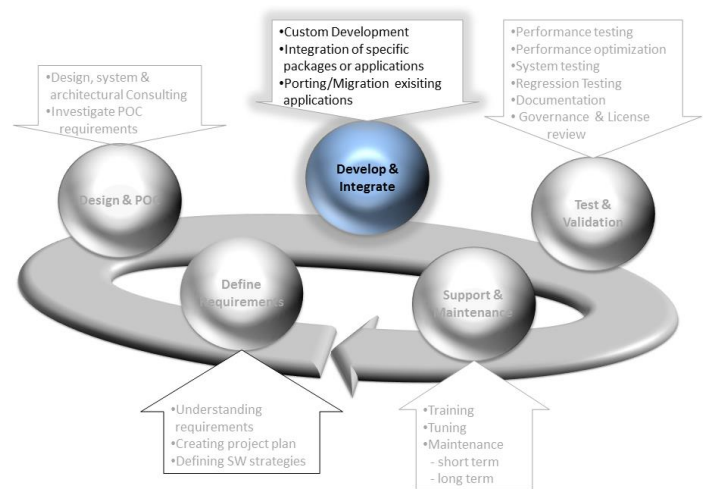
•Design, system & architectural Consulting
•Investigate POC requirements

•Custom Development
•Integration of specific packages or applications
•Porting/Migration exisiting applications

•Performance testing
•Performance optimization
•System testing
•Regression Testing
•Documentation
• Governance & License review

Design & POC

Develop & Integrate

Test & Validation

Define Requirements

Support & Maintenance

•Understanding requirements
•Creating project plan
•Defining SW strategies

•Training
•Tuning
•Maintenance
- short term
- long term